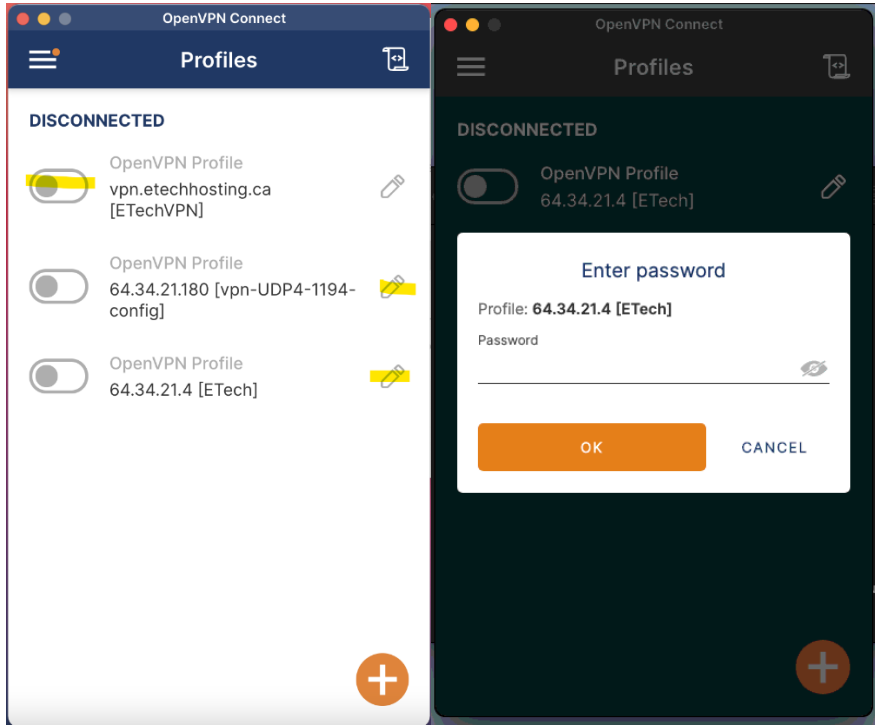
OpenVPN Connect

Profiles

DISCONNECTED

OpenVPN Profile
vpn.etechhosting.ca [ETechVPN]

OpenVPN Profile
64.34.21.180 [vpn-UDP4-1194-config]

OpenVPN Profile
64.34.21.4 [ETech]

OpenVPN Connect

Profiles

DISCONNECTED

OpenVPN Profile
64.34.21.4 [ETech]

Enter password

Profile: 64.34.21.4 [ETech]

Password

OK

CANCEL